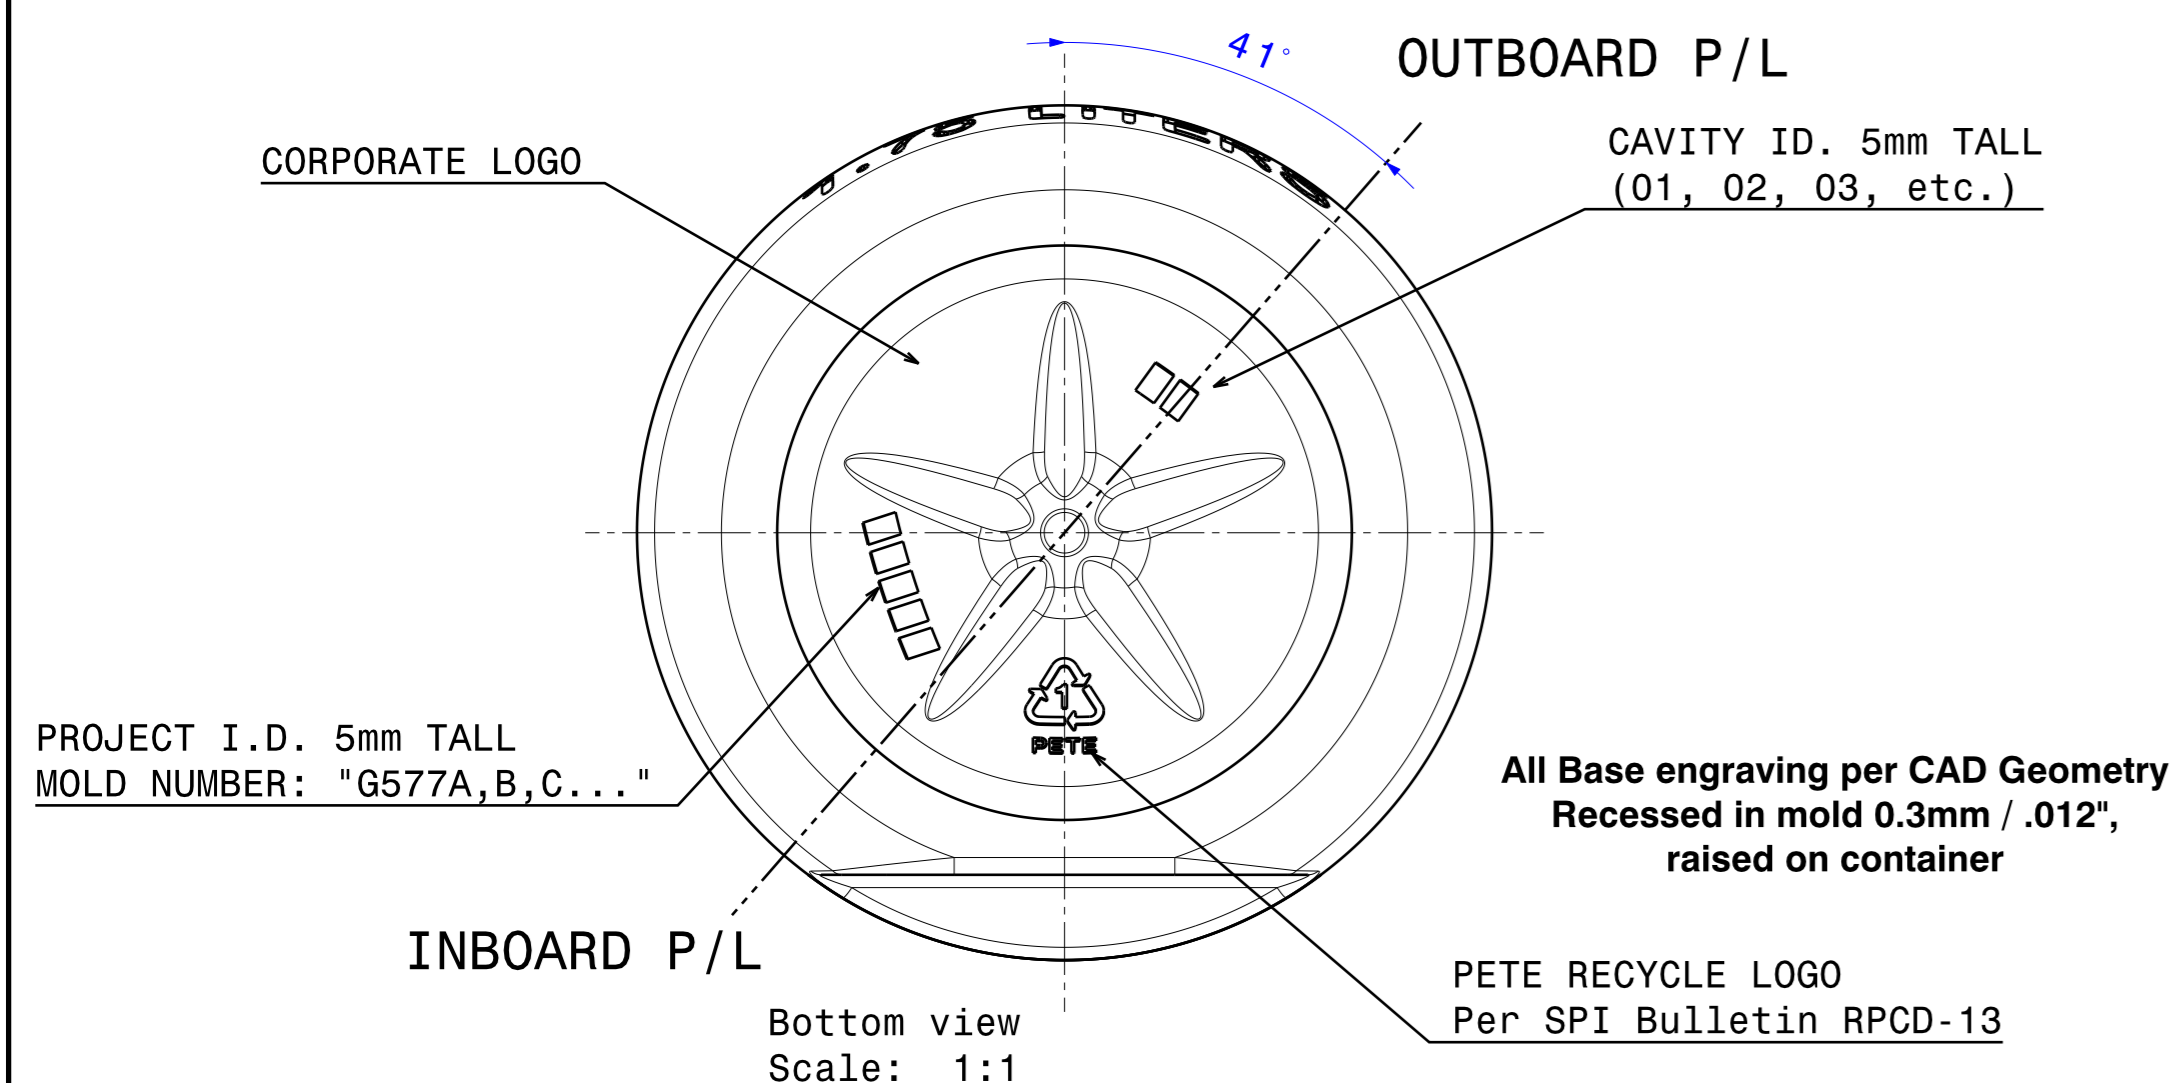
41°

OUTBOARD P/L

CORPORATE LOGO

CAVITY ID. 5mm TALL (01, 02, 03, etc.)

1

PETE

PROJECT I.D. 5mm TALL
MOLD NUMBER: "G577A,B,C..."

All Base engraving per CAD Geometry
Recessed in mold 0.3mm / .012",
raised on container

INBOARD P/L

PETE RECYCLE LOGO
Per SPI Bulletin RPCD-13

Bottom view
Scale: 1:1